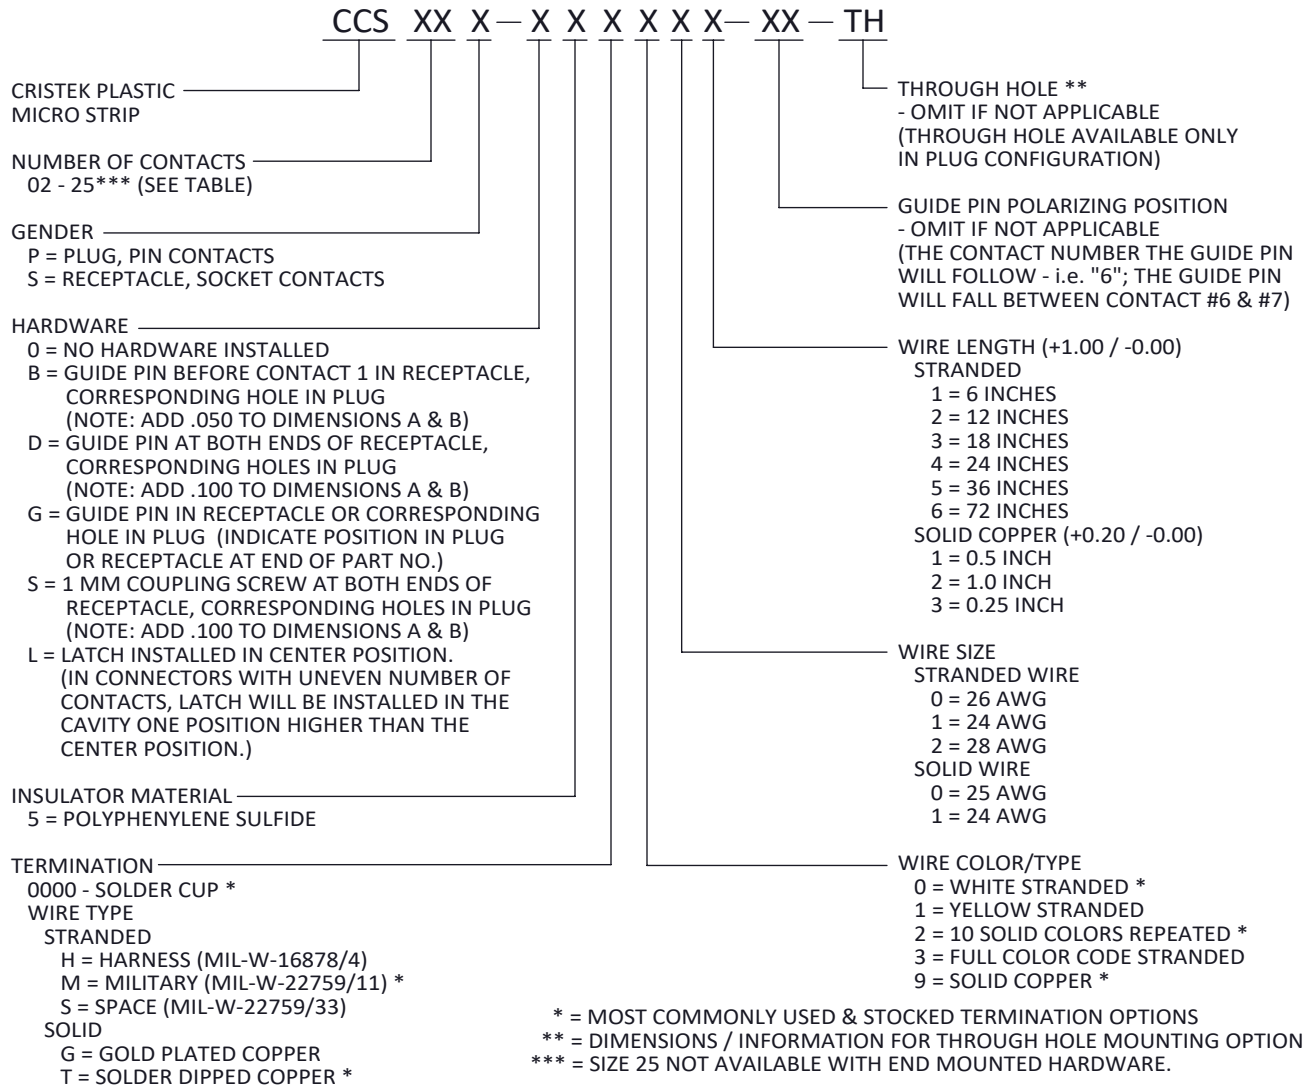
CCS XX X – X X X X X X – XX – TH

CRISTEK PLASTIC MICRO STRIP

NUMBER OF CONTACTS
02 - 25*** (SEE TABLE)

GENDER
P = PLUG, PIN CONTACTS
S = RECEPTACLE, SOCKET CONTACTS

HARDWARE
0 = NO HARDWARE INSTALLED
B = GUIDE PIN BEFORE CONTACT 1 IN RECEPTACLE, CORRESPONDING HOLE IN PLUG (NOTE: ADD .050 TO DIMENSIONS A & B)
D = GUIDE PIN AT BOTH ENDS OF RECEPTACLE, CORRESPONDING HOLES IN PLUG (NOTE: ADD .100 TO DIMENSIONS A & B)
G = GUIDE PIN IN RECEPTACLE OR CORRESPONDING HOLE IN PLUG (INDICATE POSITION IN PLUG OR RECEPTACLE AT END OF PART NO.)
S = 1 MM COUPLING SCREW AT BOTH ENDS OF RECEPTACLE, CORRESPONDING HOLES IN PLUG (NOTE: ADD .100 TO DIMENSIONS A & B)
L = LATCH INSTALLED IN CENTER POSITION. (IN CONNECTORS WITH UNEVEN NUMBER OF CONTACTS, LATCH WILL BE INSTALLED IN THE CAVITY ONE POSITION HIGHER THAN THE CENTER POSITION.)

INSULATOR MATERIAL
5 = POLYPHENYLENE SULFIDE

TERMINATION
0000 - SOLDER CUP *
WIRE TYPE
STRANDED
H = HARNESS (MIL-W-16878/4)
M = MILITARY (MIL-W-22759/11) *
S = SPACE (MIL-W-22759/33)
SOLID
G = GOLD PLATED COPPER
T = SOLDER DIPPED COPPER *

THROUGH HOLE **
- OMIT IF NOT APPLICABLE
(THROUGH HOLE AVAILABLE ONLY IN PLUG CONFIGURATION)

GUIDE PIN POLARIZING POSITION
- OMIT IF NOT APPLICABLE
(THE CONTACT NUMBER THE GUIDE PIN WILL FOLLOW - i.e. "6"; THE GUIDE PIN WILL FALL BETWEEN CONTACT #6 & #7)

WIRE LENGTH (+1.00 / -0.00)
STRANDED
1 = 6 INCHES
2 = 12 INCHES
3 = 18 INCHES
4 = 24 INCHES
5 = 36 INCHES
6 = 72 INCHES
SOLID COPPER (+0.20 / -0.00)
1 = 0.5 INCH
2 = 1.0 INCH
3 = 0.25 INCH

WIRE SIZE
STRANDED WIRE
0 = 26 AWG
1 = 24 AWG
2 = 28 AWG
SOLID WIRE
0 = 25 AWG
1 = 24 AWG

WIRE COLOR/TYPE
0 = WHITE STRANDED *
1 = YELLOW STRANDED
2 = 10 SOLID COLORS REPEATED *
3 = FULL COLOR CODE STRANDED
9 = SOLID COPPER *

* = MOST COMMONLY USED & STOCKED TERMINATION OPTIONS
** = DIMENSIONS / INFORMATION FOR THROUGH HOLE MOUNTING OPTION
*** = SIZE 25 NOT AVAILABLE WITH END MOUNTED HARDWARE.